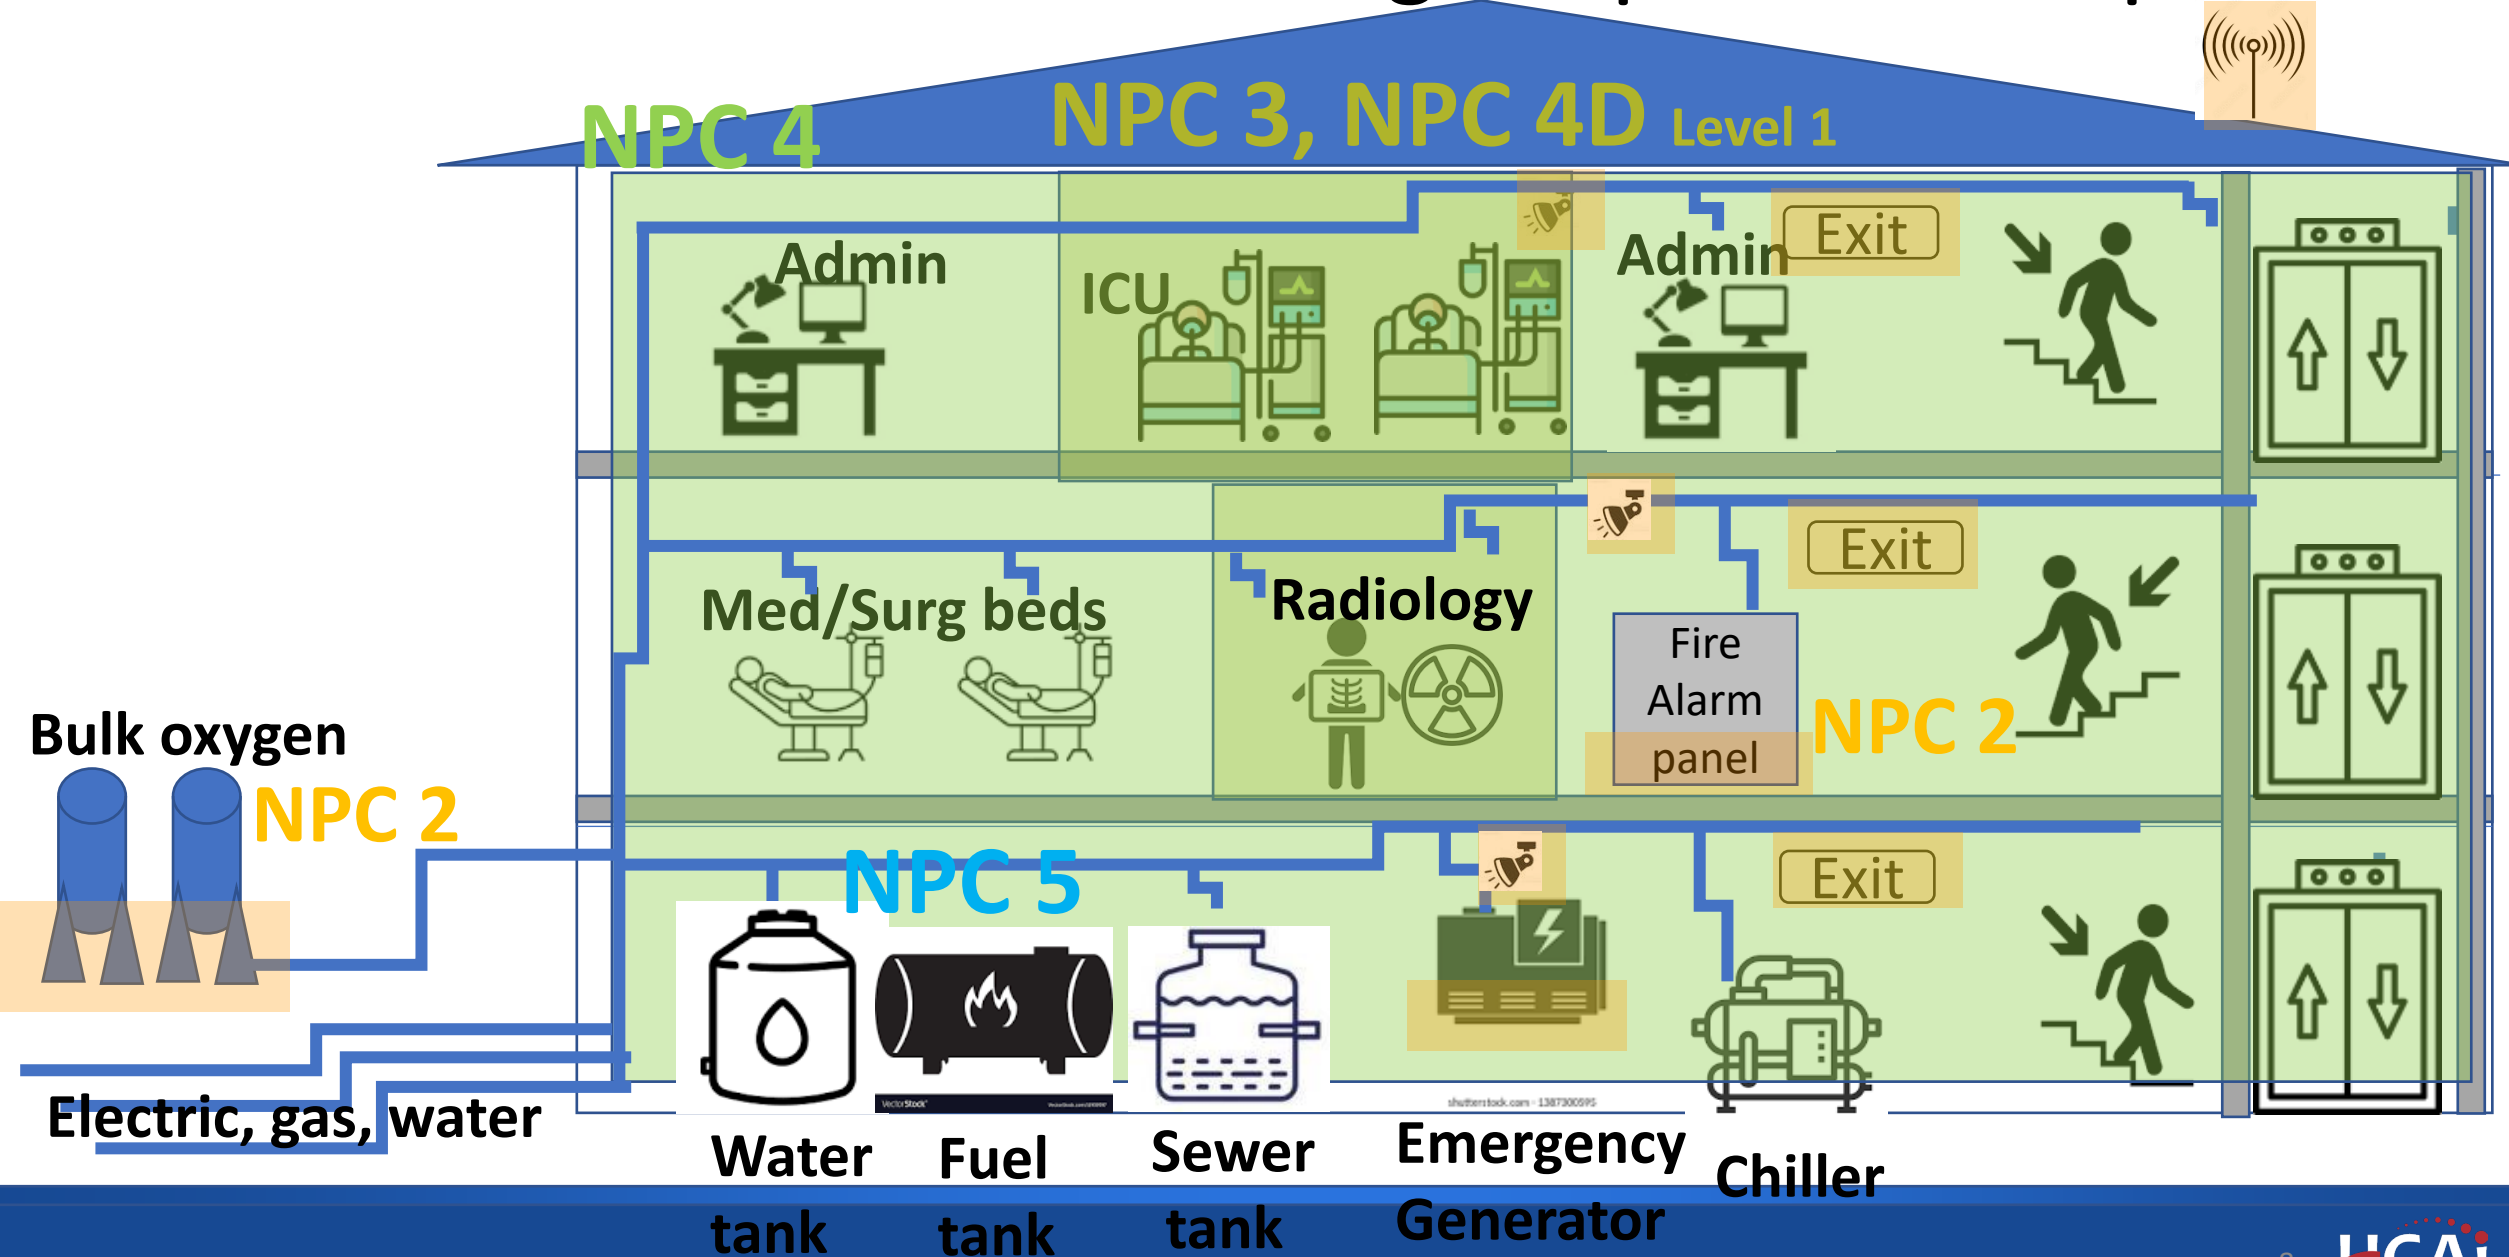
NPC 4
NPC 3, NPC 4D Level 1

Admin
ICU
Admin
Exit

Med/Surg beds
Radiology
Exit
Fire Alarm panel
NPC 2

Bulk oxygen
NPC 2
NPC 5
Exit

Electric, gas, water
Water tank
Fuel tank
Sewer tank
Emergency Generator
Chiller

HCAI